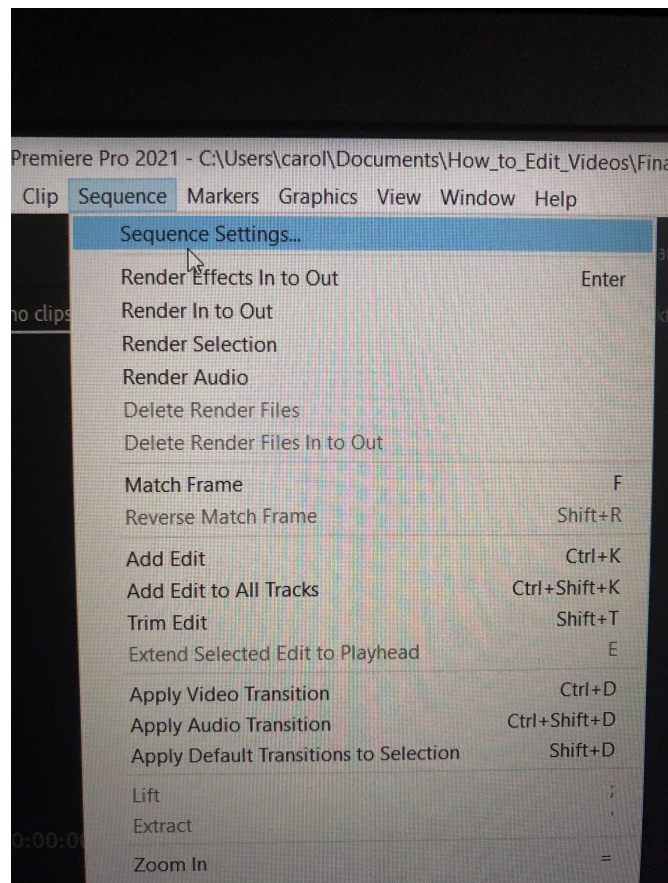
Premiere Pro 2021 - C:\Users\carol\Documents\How_to_Edit_Videos\Fin

Clip Sequence Markers Graphics View Window Help

no clips

Sequence Settings...

Render Effects In to Out Enter
Render In to Out
Render Selection
Render Audio
Delete Render Files
Delete Render Files In to Out

Match Frame F
Reverse Match Frame Shift+R

Add Edit Ctrl+K
Add Edit to All Tracks Ctrl+Shift+K
Trim Edit Shift+T
Extend Selected Edit to Playhead E

Apply Video Transition Ctrl+D
Apply Audio Transition Ctrl+Shift+D
Apply Default Transitions to Selection Shift+D

Lift ;
Extract '

0:00:0

Zoom In =